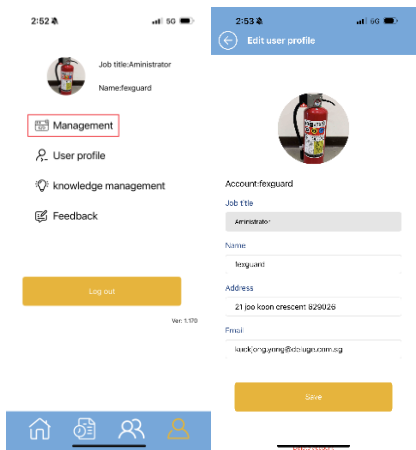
2:52 5G

Job title:Aministrator

Name:fexguard

Management

User profile

knowledge management

Feedback

Log out

Ver: 1.170

2:53 5G

Edit user profile

Account:fexguard

Job title

Aministrator

Name

fexguard

Address

21 joo koon crescent 629026

Email

kuckfong.yeng@delugo.com.sg

Save